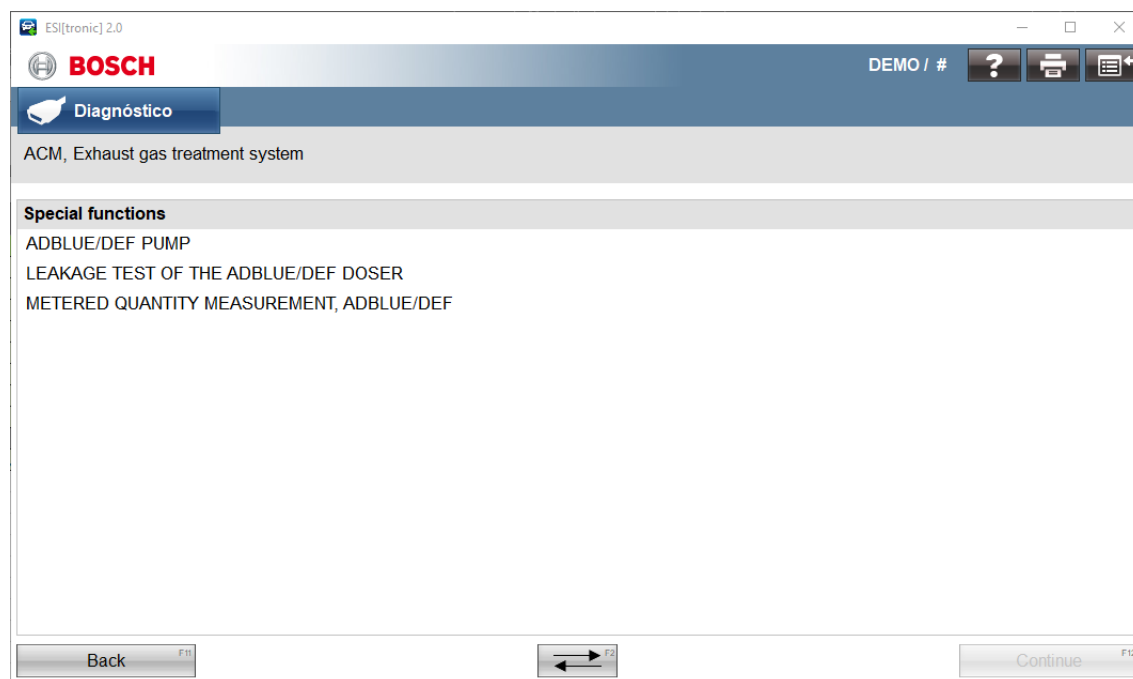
ESI[tronic] 2.0

BOSCH

DEMO / #

Diagnóstico

ACM, Exhaust gas treatment system

Special functions

ADBLUE/DEF PUMP

LEAKAGE TEST OF THE ADBLUE/DEF DOSER

METERED QUANTITY MEASUREMENT, ADBLUE/DEF

Back F11

F2

Continue F12